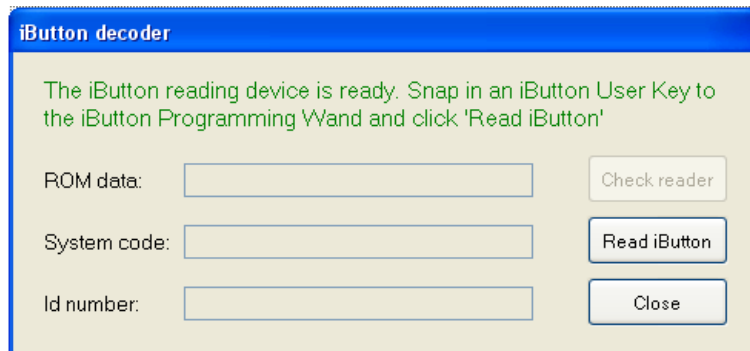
iButton decoder

The iButton reading device is ready. Snap in an iButton User Key to the iButton Programming Wand and click 'Read iButton'

ROM data:

Check reader

System code:

Read iButton

Id number:

Close